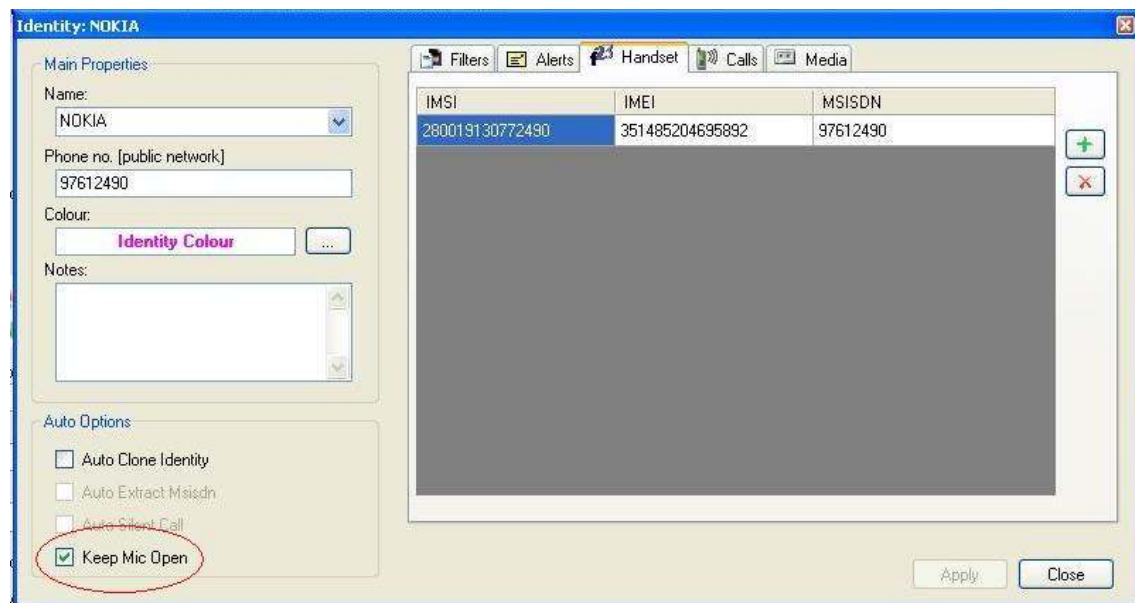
Identity: NOKIA

Main Properties
Name:
NOKIA
Phone no. [public network]
97612490
Colour:
Identity Colour
...
Notes:

Auto Options
Auto Clone Identity
Auto Extract Msisdn
Auto Silent Call
Keep Mic Open

Filters | Alerts | Handset | Calls | Media

| IMSI | IMEI | MSISDN |
|---|---|---|
| 280019130772490 | 351485204695892 | 97612490 |

Apply
Close